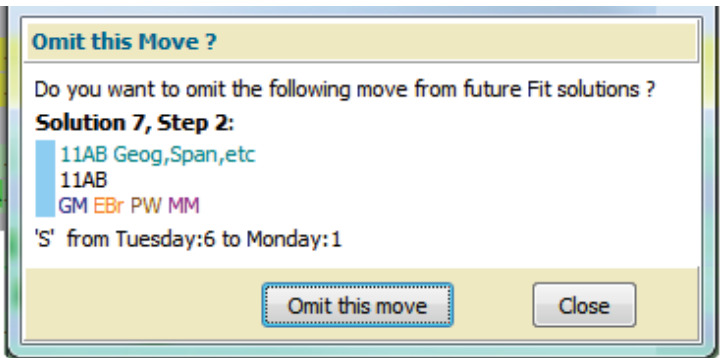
Omit this Move ?

Do you want to omit the following move from future Fit solutions ?

**Solution 7, Step 2:**

11AB Geog,Span,etc
11AB
GM EBr PW MM

'S' from Tuesday:6 to Monday:1

Omit this move

Close